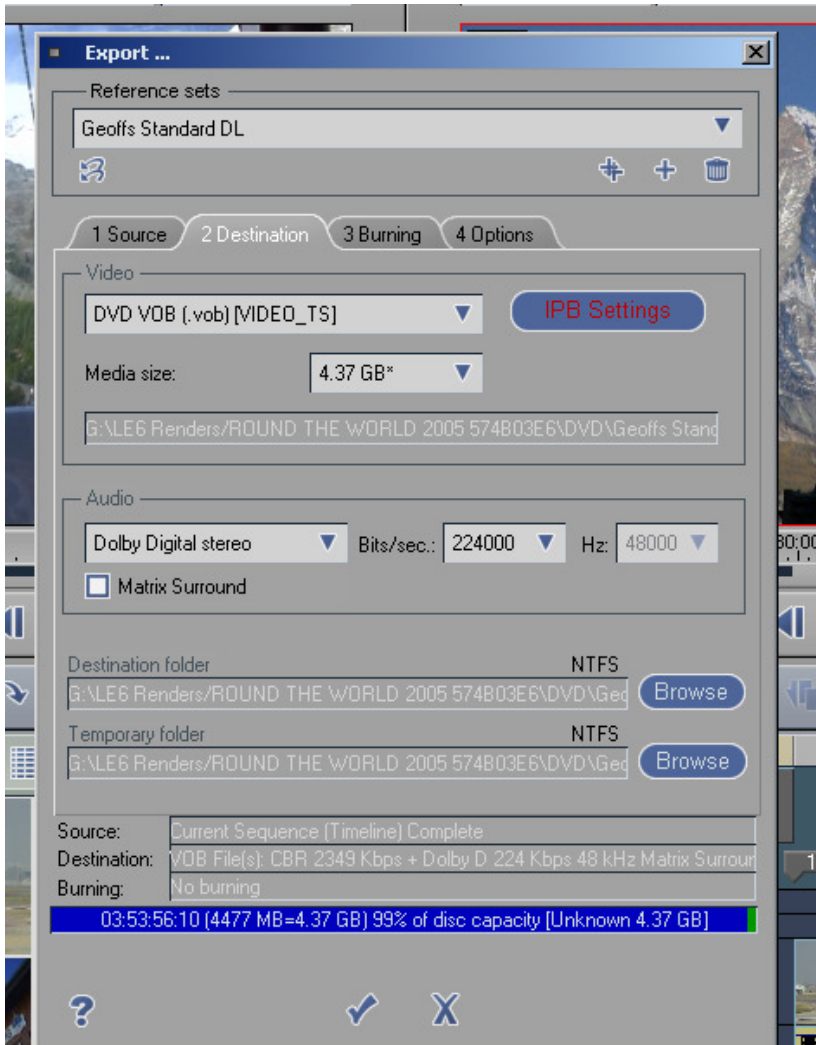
Export ...

Reference sets

Geoffs Standard DL

1 Source
2 Destination
3 Burning
4 Options

Video

DVD VOB (.vob) [VIDEO_TS]

IPB Settings

Media size: 4.37 GB*

G:\LE6 Renders/ROUND THE WORLD 2005 574B03E6\DVD\Geoffs Stand

Audio

Dolby Digital stereo
Bits/sec.: 224000
Hz: 48000

Matrix Surround

Destination folder NTFS

G:\LE6 Renders/ROUND THE WORLD 2005 574B03E6\DVD\Geo

Browse

Temporary folder NTFS

G:\LE6 Renders/ROUND THE WORLD 2005 574B03E6\DVD\Geo

Browse

Source: Current Sequence (Timeline) Complete
Destination: VOB File(s): CBR 2349 Kbps + Dolby D 224 Kbps 48 kHz Matrix Surrour
Burning: No burning

03:53:56:10 (4477 MB=4.37 GB) 99% of disc capacity [Unknown 4.37 GB]

?
✓
X

30:00